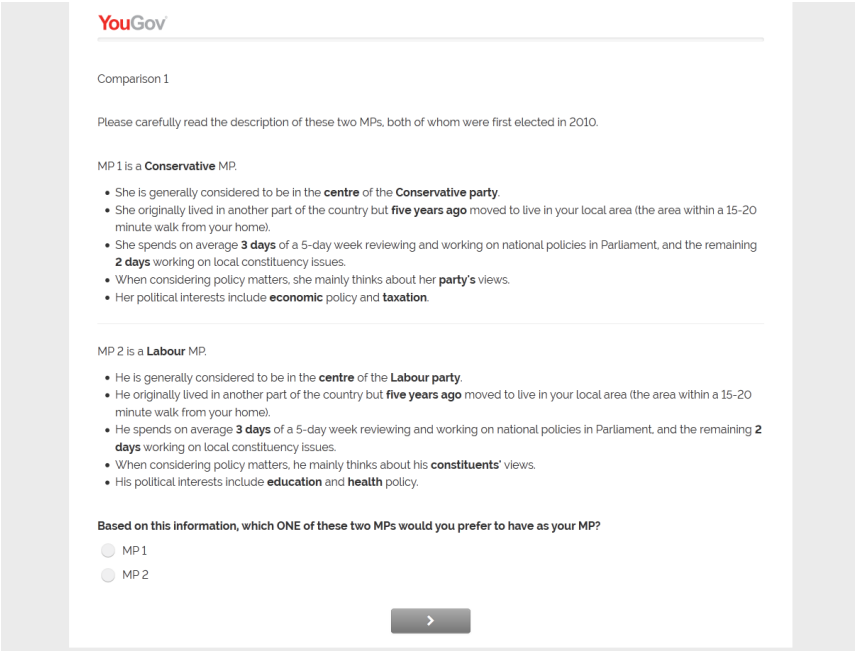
YouGov

Comparison 1

Please carefully read the description of these two MPs, both of whom were first elected in 2010.

MP 1 is a **Conservative** MP.

- She is generally considered to be in the **centre** of the **Conservative party**.
- She originally lived in another part of the country but **five years ago** moved to live in your local area (the area within a 15-20 minute walk from your home).
- She spends on average **3 days** of a 5-day week reviewing and working on national policies in Parliament, and the remaining **2 days** working on local constituency issues.
- When considering policy matters, she mainly thinks about her **party's** views.
- Her political interests include **economic** policy and **taxation**.

MP 2 is a **Labour** MP.

- He is generally considered to be in the **centre** of the **Labour party**.
- He originally lived in another part of the country but **five years ago** moved to live in your local area (the area within a 15-20 minute walk from your home).
- He spends on average **3 days** of a 5-day week reviewing and working on national policies in Parliament, and the remaining **2 days** working on local constituency issues.
- When considering policy matters, he mainly thinks about his **constituents'** views.
- His political interests include **education** and **health** policy.

**Based on this information, which ONE of these two MPs would you prefer to have as your MP?**

MP 1

MP 2

>